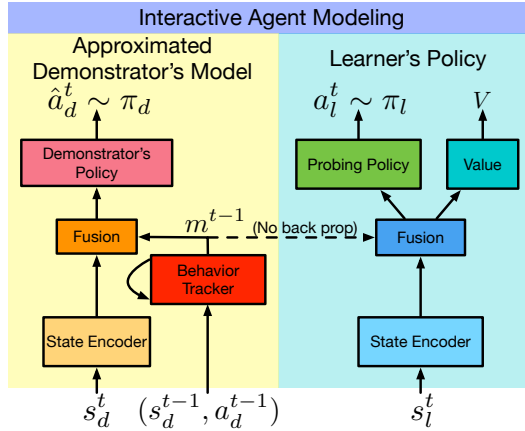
Interactive Agent Modeling

Approximated Demonstrator's Model

$\hat{a}_d^t \sim \pi_d$

Demonstrator's Policy

Fusion

$m^{t-1}$

(No back prop)

Behavior Tracker

State Encoder

$s_d^t$

$(s_d^{t-1}, a_d^{t-1})$

Learner's Policy

$a_l^t \sim \pi_l$

$V$

Probing Policy

Value

Fusion

State Encoder

$s_l^t$